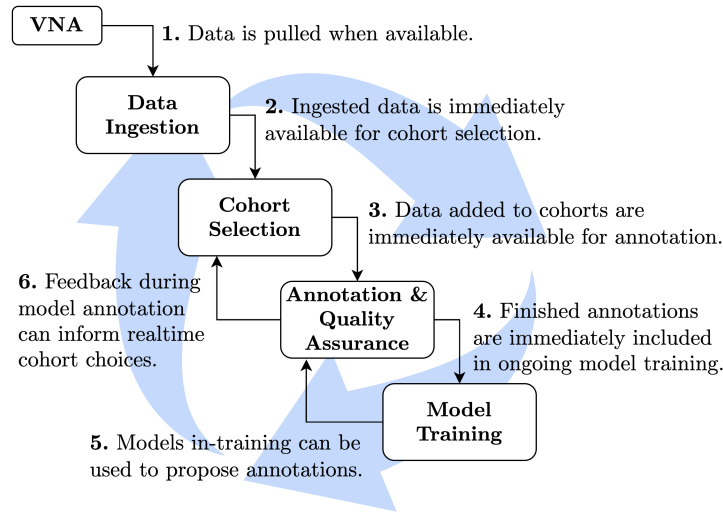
VNA

1. Data is pulled when available.

Data Ingestion

2. Ingested data is immediately available for cohort selection.

Cohort Selection

3. Data added to cohorts are immediately available for annotation.

6. Feedback during model annotation can inform realtime cohort choices.

Annotation & Quality Assurance

4. Finished annotations are immediately included in ongoing model training.

Model Training

5. Models in-training can be used to propose annotations.